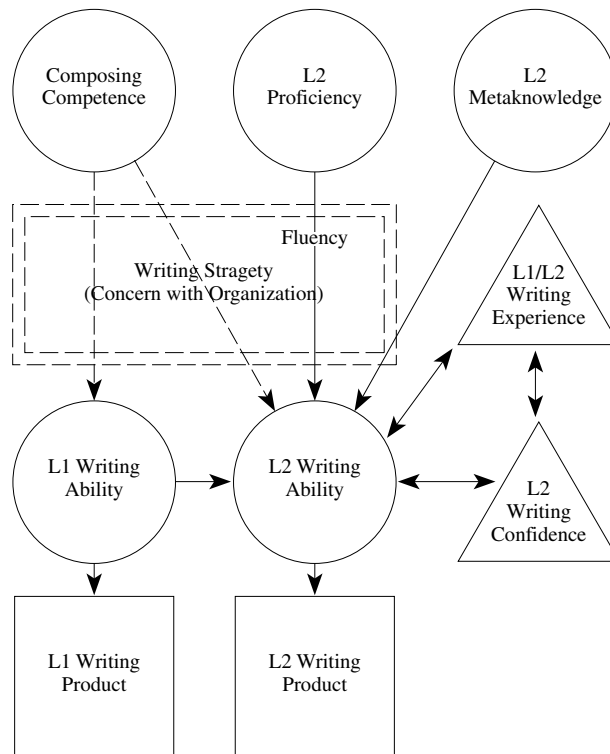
Composing Competence

L2 Proficiency

L2 Metaknowledge

Fluency

Writing Stragety (Concern with Organization)

L1/L2 Writing Experience

L1 Writing Ability

L2 Writing Ability

L2 Writing Confidence

L1 Writing Product

L2 Writing Product